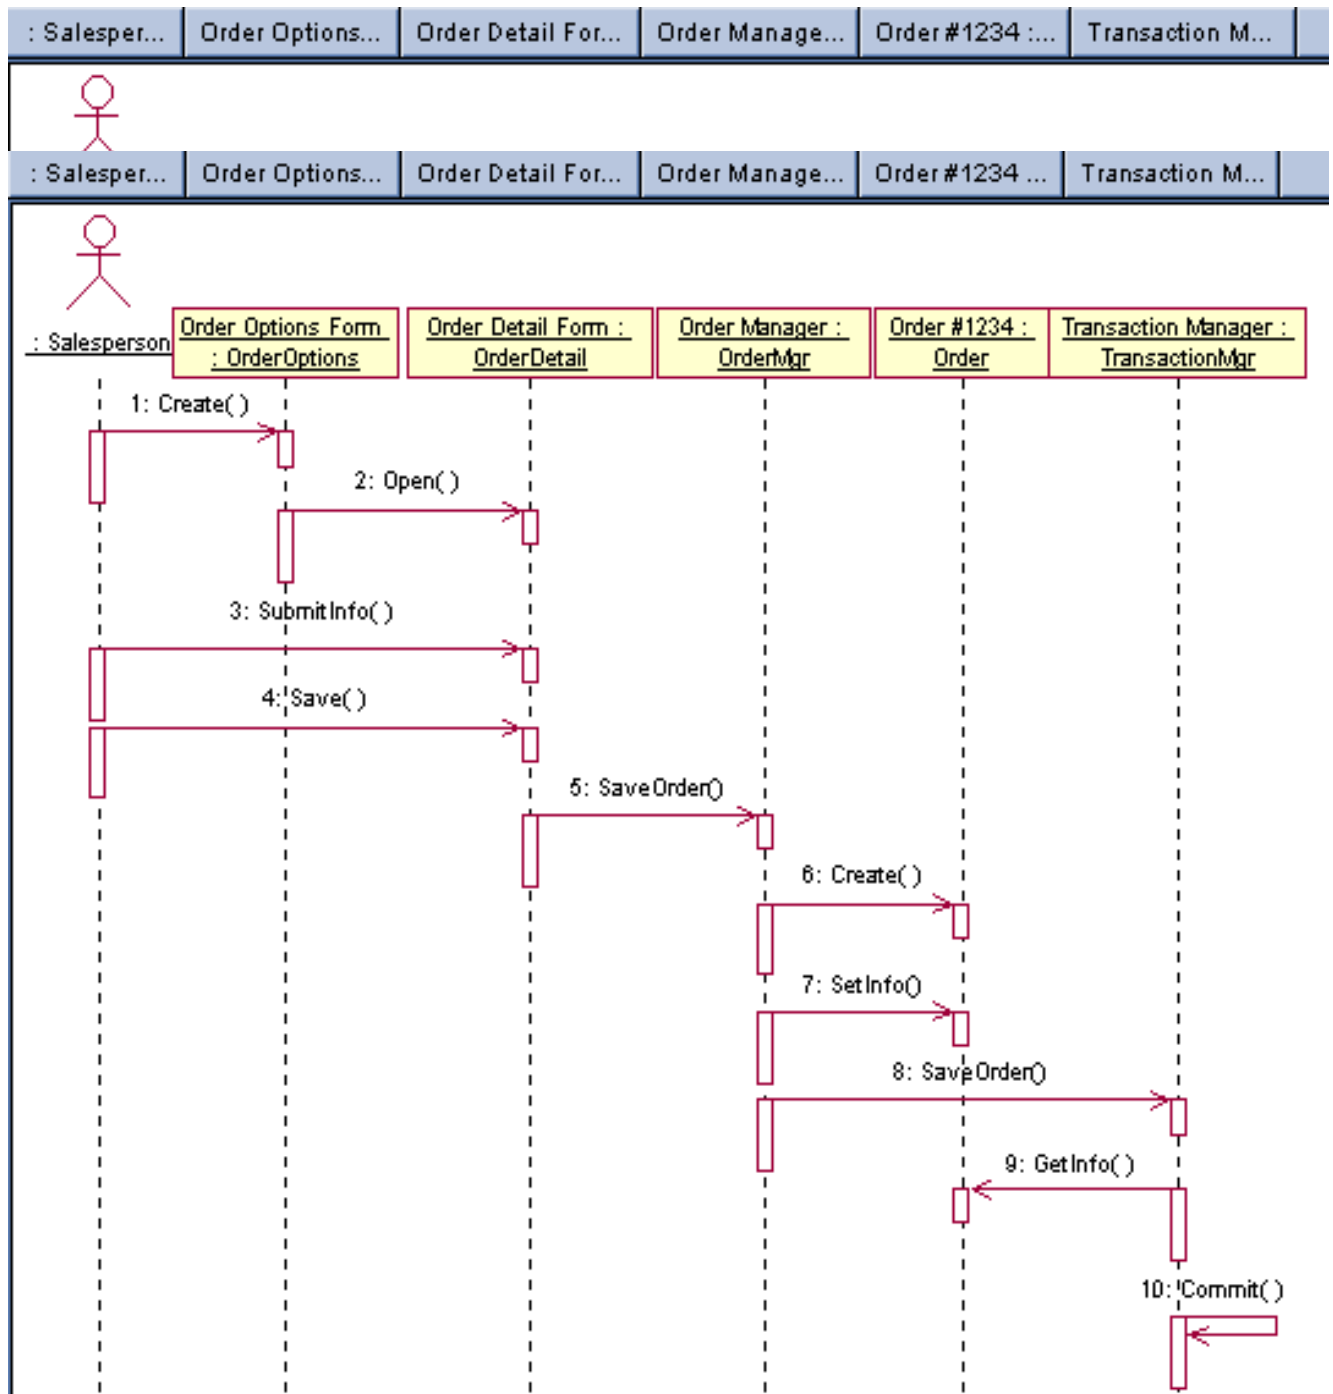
: Salesper... | Order Options... | Order Detail For... | Order Manage... | Order #1234 :... | Transaction M...

: Salesper... | Order Options... | Order Detail For... | Order Manage... | Order #1234 ... | Transaction M...

: Salesperson

Order Options Form : OrderOptions

Order Detail Form : OrderDetail

Order Manager : OrderMgr

Order #1234 : Order

Transaction Manager : TransactionMgr

1: Create( )

2: Open( )

3: SubmitInfo( )

4: Save( )

5: SaveOrder()

6: Create( )

7: SetInfo()

8: SaveOrder()

9: GetInfo( )

10: Commit( )